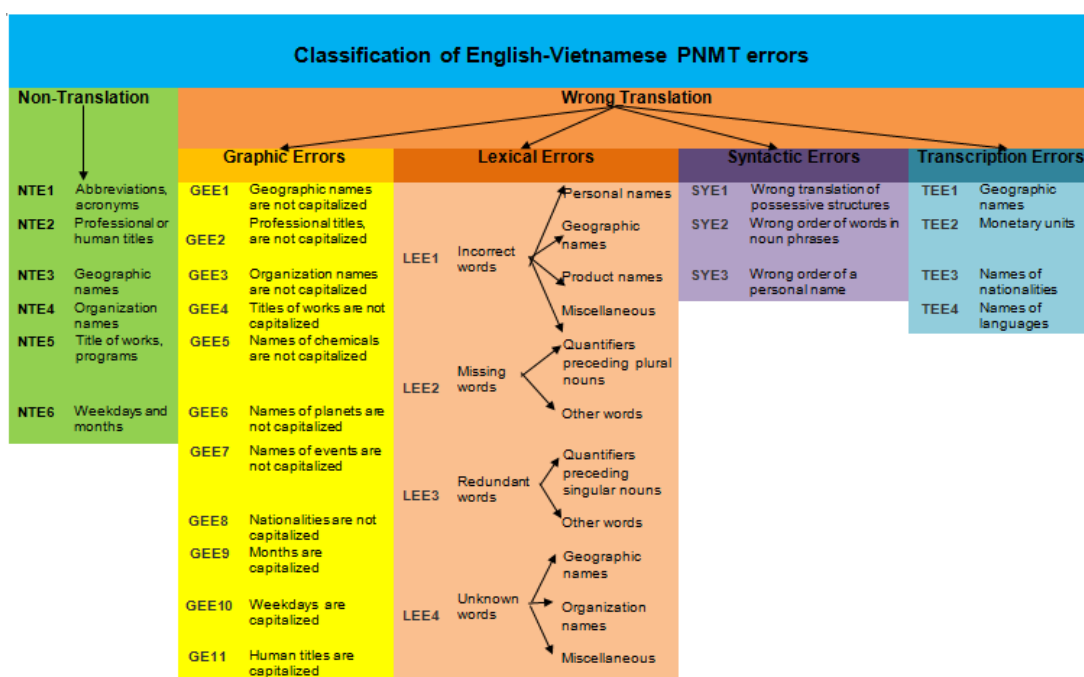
Classification of English-Vietnamese PNMT errors

Non-Translation

NTE1 Abbreviations, acronyms
NTE2 Professional or human titles
NTE3 Geographic names
NTE4 Organization names
NTE5 Title of works, programs
NTE6 Weekdays and months

Wrong Translation

Graphic Errors

GEE1 Geographic names are not capitalized
GEE2 Professional titles, are not capitalized
GEE3 Organization names are not capitalized
GEE4 Titles of works are not capitalized
GEE5 Names of chemicals are not capitalized
GEE6 Names of planets are not capitalized
GEE7 Names of events are not capitalized
GEE8 Nationalities are not capitalized
GEE9 Months are capitalized
GEE10 Weekdays are capitalized
GE11 Human titles are capitalized

Lexical Errors

LEE1 Incorrect words: Personal names; Geographic names; Product names; Miscellaneous
LEE2 Missing words: Quantifiers preceding plural nouns; Other words
LEE3 Redundant words: Quantifiers preceding singular nouns; Other words
LEE4 Unknown words: Geographic names; Organization names; Miscellaneous

Syntactic Errors

SYE1 Wrong translation of possessive structures
SYE2 Wrong order of words in noun phrases
SYE3 Wrong order of a personal name

Transcription Errors

TEE1 Geographic names
TEE2 Monetary units
TEE3 Names of nationalities
TEE4 Names of languages